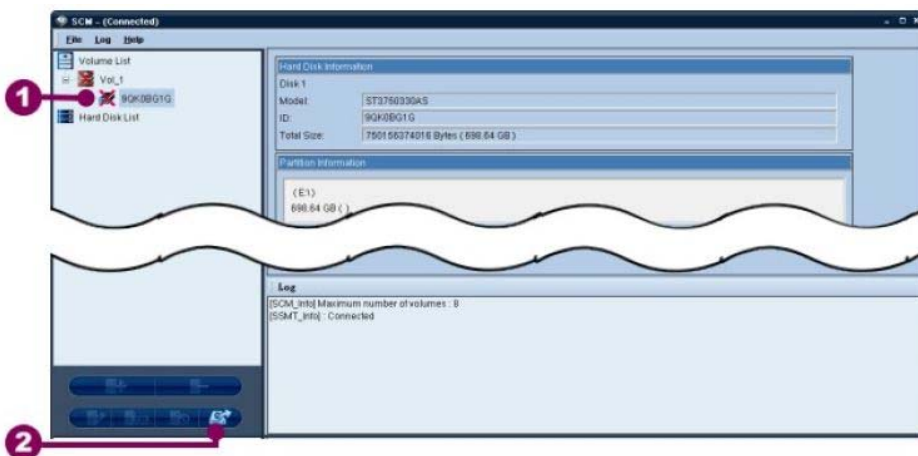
SCM - (Connected)

File Log Help

Volume List
Vol_1
9QK0BG1G
Hard Disk List

1

Hard Disk Information
Disk 1
Model: ST3750330AS
ID: 9QK0BG1G
Total Size: 750156374016 Bytes ( 698.64 GB )

Partition Information
(E1)
698.64 GB ( )

Log
[SCM_Info] Maximum number of volumes : 8
[SSMT_Info] : Connected

2